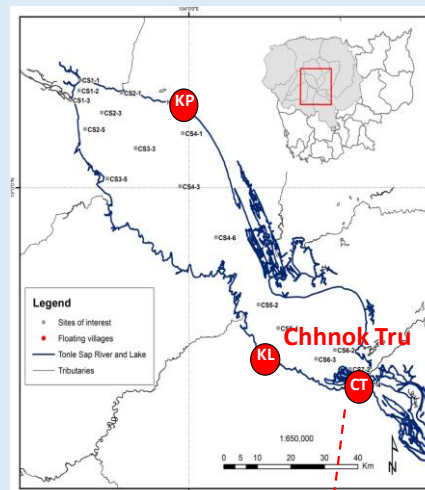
104°0'E

12°0'N

CS1-1
CS1-2
CS1-3
CS2-1
KP
CS2-3
CS2-5
CS4-1
CS3-3
CS3-5
CS4-3
CS4-6
CS5-2
CS5-4
KL
Chhnok Tru
CS6-2
CS6-3
CS7
CT

Legend
Sites of interest
Floating villages
Tonle Sap River and Lake
Tributaries

1:650,000
0 5 10 20 30 40 Km
N